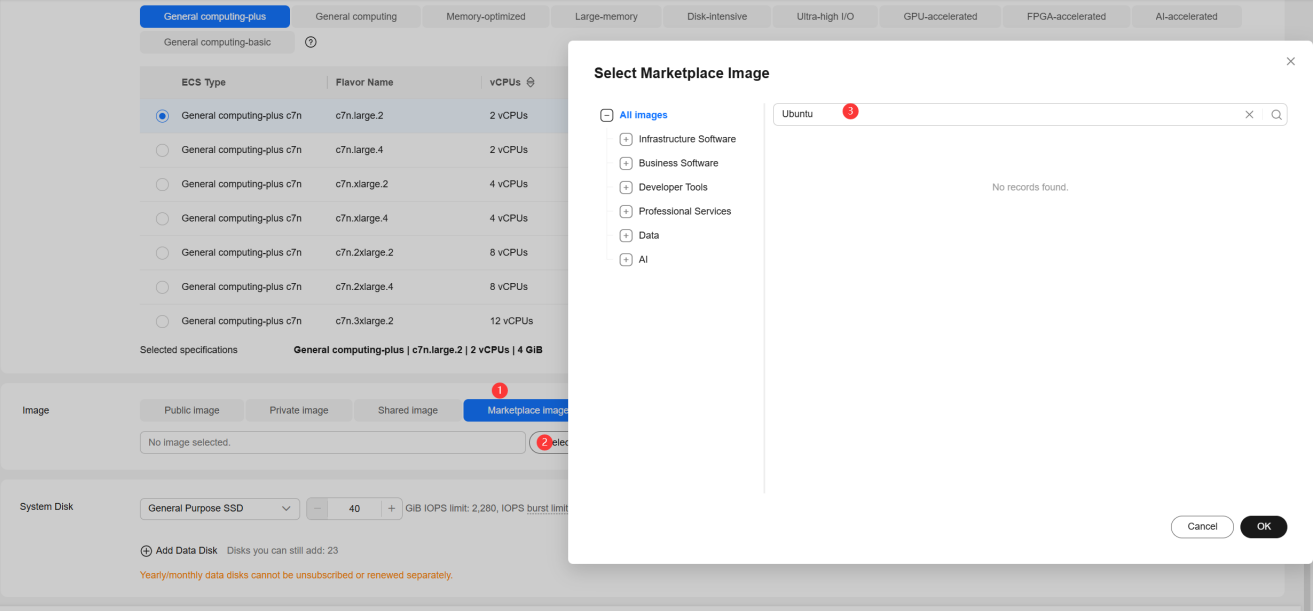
General computing-plus | General computing | Memory-optimized | Large-memory | Disk-intensive | Ultra-high I/O | GPU-accelerated | FPGA-accelerated | AI-accelerated

General computing-basic ?

| ECS Type | Flavor Name | vCPUs |
|---|---|---|
| General computing-plus c7n | c7n.large.2 | 2 vCPUs |
| General computing-plus c7n | c7n.large.4 | 2 vCPUs |
| General computing-plus c7n | c7n.xlarge.2 | 4 vCPUs |
| General computing-plus c7n | c7n.xlarge.4 | 4 vCPUs |
| General computing-plus c7n | c7n.2xlarge.2 | 8 vCPUs |
| General computing-plus c7n | c7n.2xlarge.4 | 8 vCPUs |
| General computing-plus c7n | c7n.3xlarge.2 | 12 vCPUs |

Selected specifications General computing-plus | c7n.large.2 | 2 vCPUs | 4 GiB

Image

1

Public image | Private image | Shared image | Marketplace image

No image selected.

2 elec

System Disk

General Purpose SSD | 40 | GiB IOPS limit: 2,280, IOPS burst limit

Add Data Disk Disks you can still add: 23

Yearly/monthly data disks cannot be unsubscribed or renewed separately.

Select Marketplace Image

All images
Infrastructure Software
Business Software
Developer Tools
Professional Services
Data
AI

Ubuntu 3

No records found.

Cancel OK